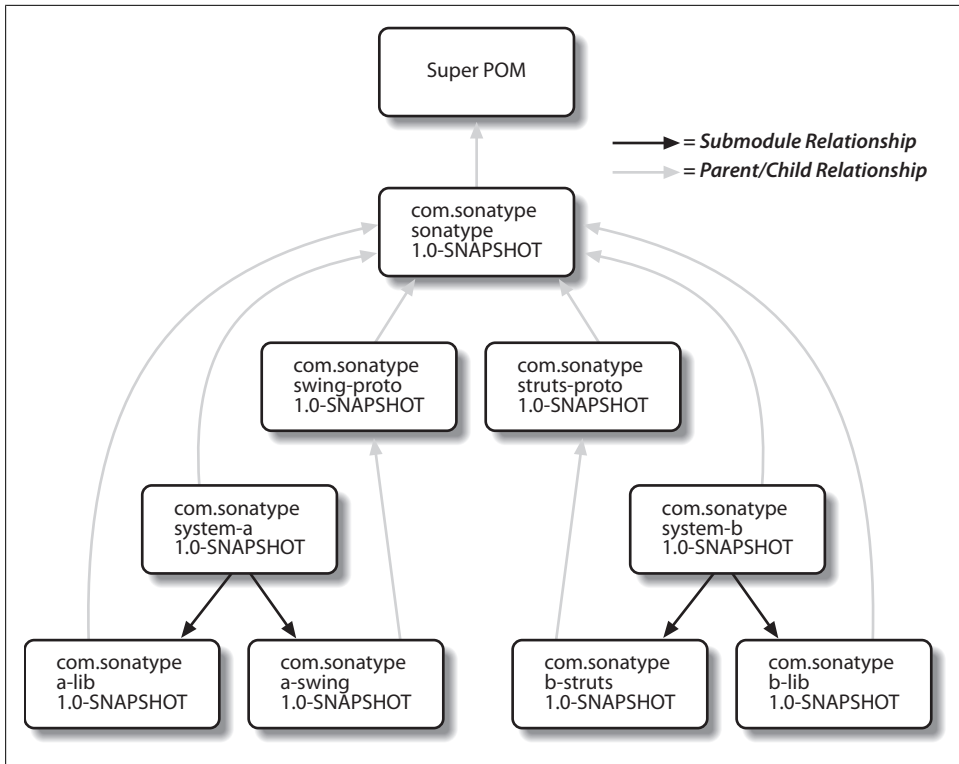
Super POM

= Submodule Relationship
= Parent/Child Relationship

com.sonatype
sonatype
1.0-SNAPSHOT

com.sonatype
swing-proto
1.0-SNAPSHOT

com.sonatype
struts-proto
1.0-SNAPSHOT

com.sonatype
system-a
1.0-SNAPSHOT

com.sonatype
system-b
1.0-SNAPSHOT

com.sonatype
a-lib
1.0-SNAPSHOT

com.sonatype
a-swing
1.0-SNAPSHOT

com.sonatype
b-struts
1.0-SNAPSHOT

com.sonatype
b-lib
1.0-SNAPSHOT